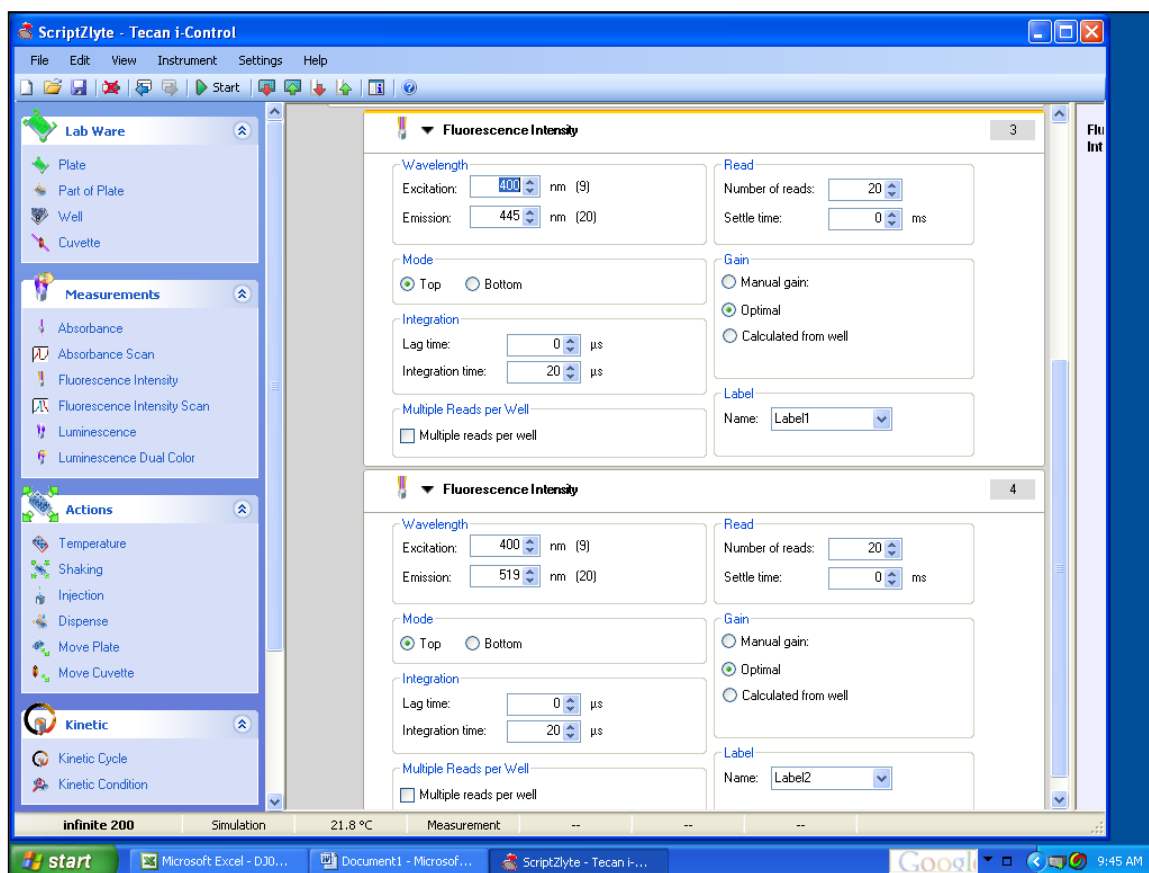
ScriptZlyte - Tecan i-Control

File Edit View Instrument Settings Help

Start

Lab Ware
Plate
Part of Plate
Well
Cuvette

Measurements
Absorbance
Absorbance Scan
Fluorescence Intensity
Fluorescence Intensity Scan
Luminescence
Luminescence Dual Color

Actions
Temperature
Shaking
Injection
Dispense
Move Plate
Move Cuvette

Kinetic
Kinetic Cycle
Kinetic Condition

Fluorescence Intensity 3

Wavelength
Excitation: 400 nm (9)
Emission: 445 nm (20)

Read
Number of reads: 20
Settle time: 0 ms

Mode
Top Bottom

Gain
Manual gain:
Optimal
Calculated from well

Integration
Lag time: 0 µs
Integration time: 20 µs

Label
Name: Label1

Multiple Reads per Well
Multiple reads per well

Fluorescence Intensity 4

Wavelength
Excitation: 400 nm (9)
Emission: 519 nm (20)

Read
Number of reads: 20
Settle time: 0 ms

Mode
Top Bottom

Gain
Manual gain:
Optimal
Calculated from well

Integration
Lag time: 0 µs
Integration time: 20 µs

Label
Name: Label2

Multiple Reads per Well
Multiple reads per well

Flu
Int

infinite 200 Simulation 21.8 °C Measurement -- -- --

start Microsoft Excel - DJ0... Document1 - Microsof... ScriptZlyte - Tecan i-... Googl 9:45 AM